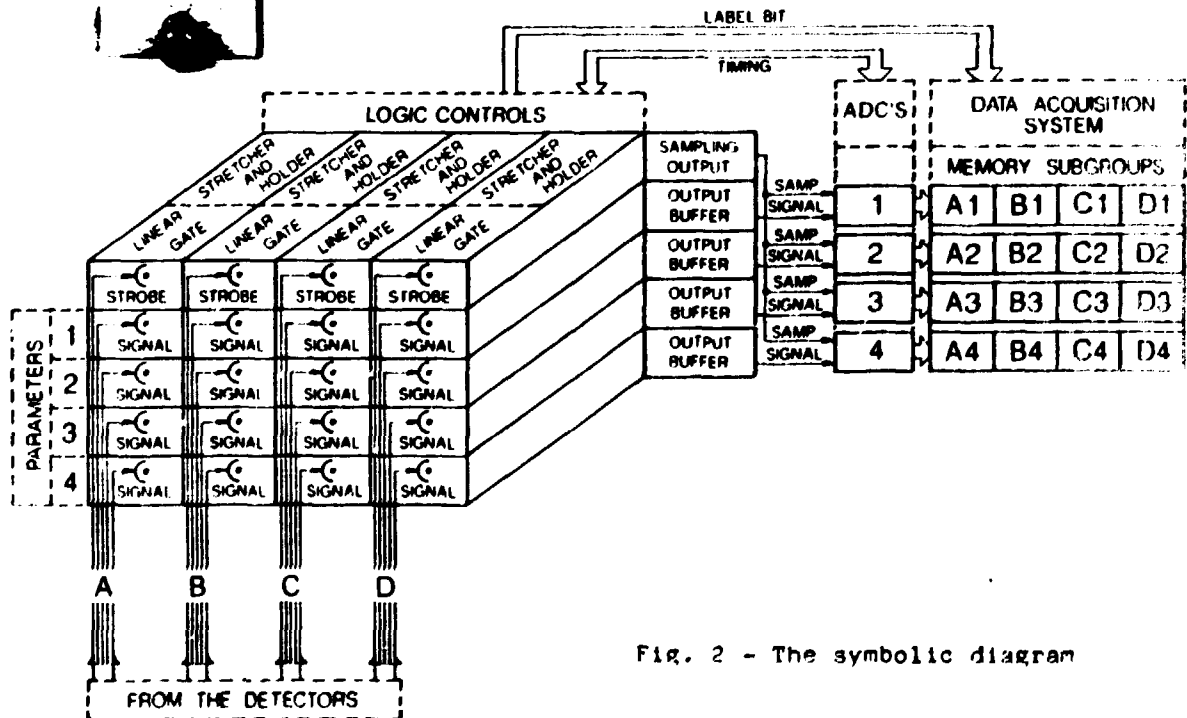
LABEL BIT

TIMING

LOGIC CONTROLS

ADC'S

DATA ACQUISITION SYSTEM

MEMORY SUBGROUPS

LINEAR GATE STRETCHER AND HOLDER

LINEAR GATE STRETCHER AND HOLDER

LINEAR GATE STRETCHER AND HOLDER

LINEAR GATE STRETCHER AND HOLDER

SAMPLING OUTPUT

OUTPUT BUFFER

OUTPUT BUFFER

OUTPUT BUFFER

OUTPUT BUFFER

SAMP SIGNAL

SAMP SIGNAL

SAMP SIGNAL

SAMP SIGNAL

1

2

3

4

| A1 | B1 | C1 | D1 |
|---|---|---|---|
| A2 | B2 | C2 | D2 |
| A3 | B3 | C3 | D3 |
| A4 | B4 | C4 | D4 |

STROBE STROBE STROBE STROBE

SIGNAL SIGNAL SIGNAL SIGNAL

SIGNAL SIGNAL SIGNAL SIGNAL

SIGNAL SIGNAL SIGNAL SIGNAL

SIGNAL SIGNAL SIGNAL SIGNAL

PARAMETERS 1 2 3 4

A B C D

FROM THE DETECTORS

Fig. 2 - The symbolic diagram